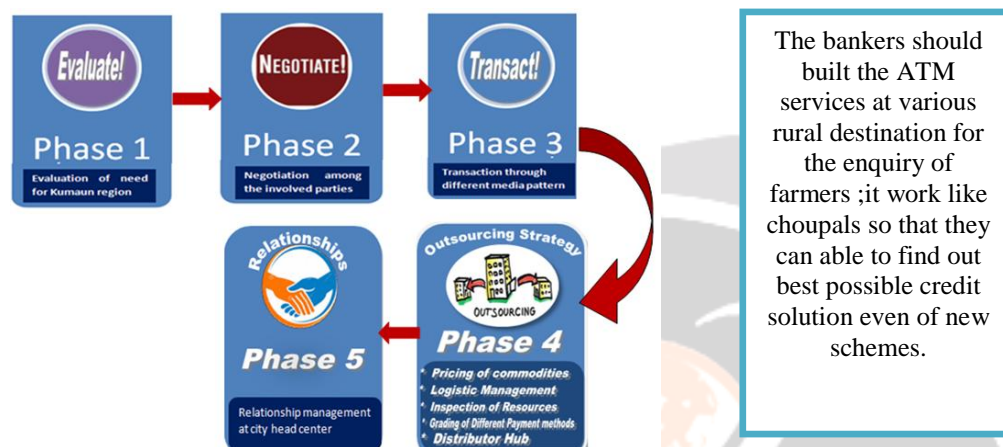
Evaluate!

Phase 1

Evaluation of need for Kumaun region

NEGOTIATE!

Phase 2

Negotiation among the involved parties

Transact!

Phase 3

Transaction through different media pattern

Relationships

Phase 5

Relationship management at city head center

Outsourcing Strategy

OUTSOURCING

Phase 4

* Pricing of commodities
* Logistic Management
* Inspection of Resources
* Grading of Different Payment methods
* Distributor Hub

The bankers should built the ATM services at various rural destination for the enquiry of farmers ;it work like choupals so that they can able to find out best possible credit solution even of new schemes.